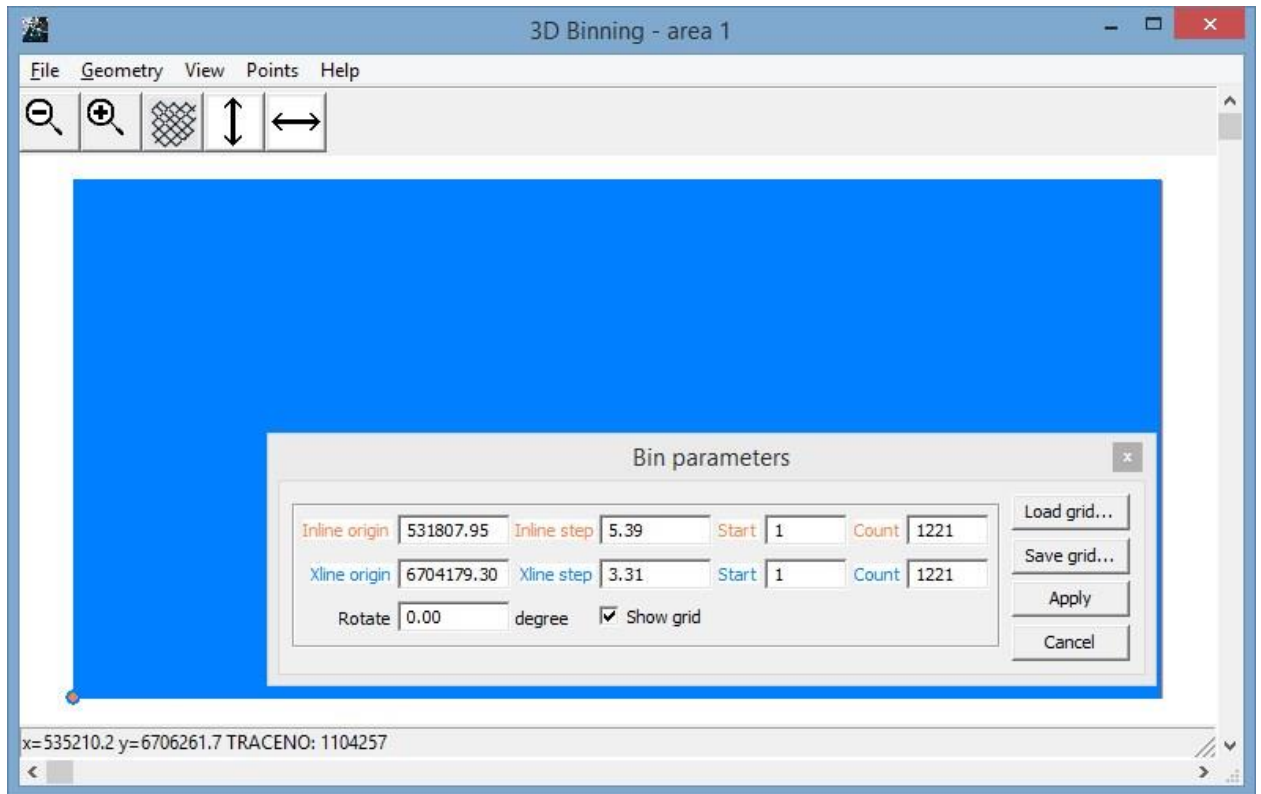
3D Binning - area 1

File Geometry View Points Help

Bin parameters

Inline origin 531807.95 Inline step 5.39 Start 1 Count 1221

Xline origin 6704179.30 Xline step 3.31 Start 1 Count 1221

Rotate 0.00 degree Show grid

Load grid...
Save grid...
Apply
Cancel

x=535210.2 y=6706261.7 TRACENO: 1104257